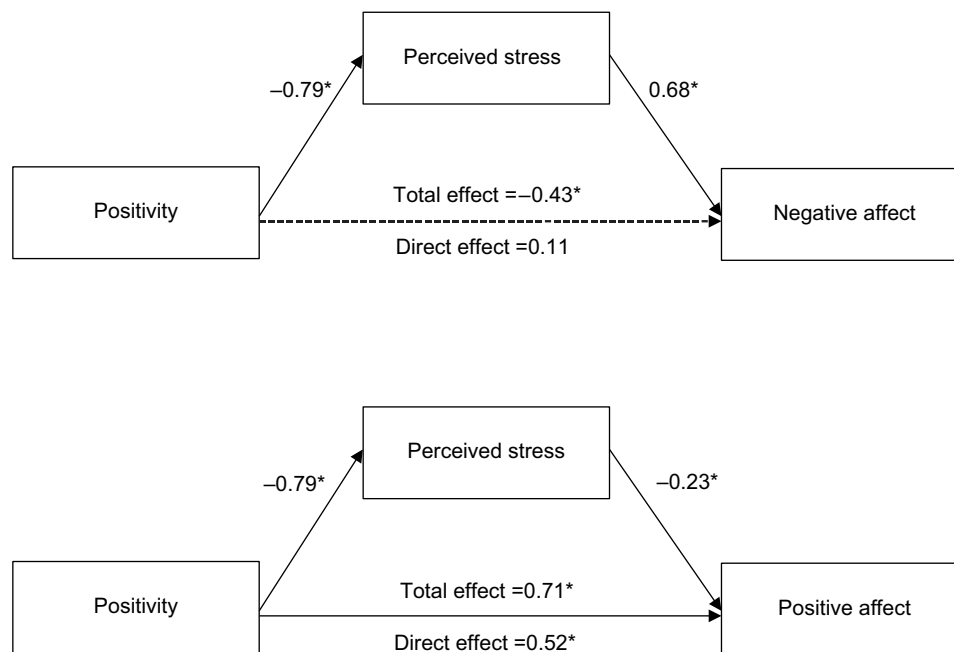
Perceived stress

–0.79*

0.68*

Positivity

Total effect =–0.43*

Direct effect =0.11

Negative affect

Perceived stress

–0.79*

–0.23*

Positivity

Total effect =0.71*

Direct effect =0.52*

Positive affect